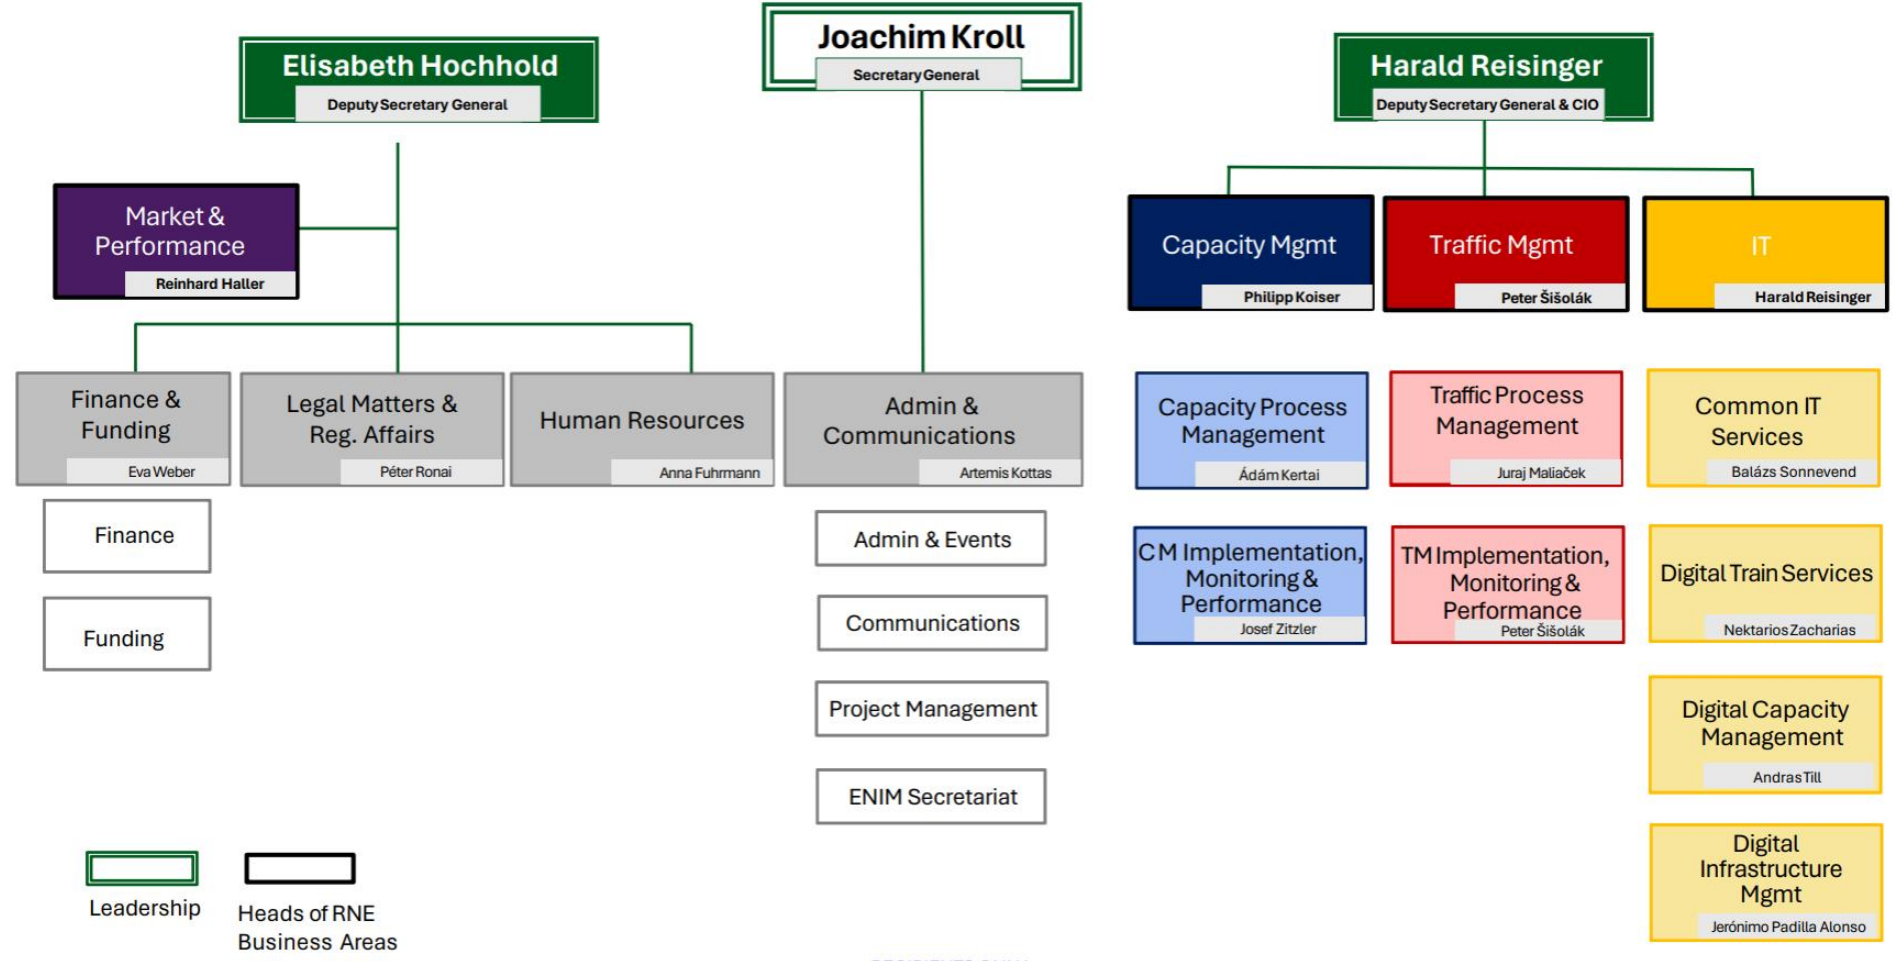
Elisabeth Hochhold
Deputy Secretary General

Joachim Kroll
Secretary General

Harald Reisinger
Deputy Secretary General & CIO

Market & Performance
Reinhard Haller

Capacity Mgmt
Philipp Koiser

Traffic Mgmt
Peter Šišolák

IT
Harald Reisinger

Finance & Funding
Eva Weber

Legal Matters & Reg. Affairs
Péter Ronai

Human Resources
Anna Fuhrmann

Admin & Communications
Artemis Kottas

Capacity Process Management
Ádám Kertai

Traffic Process Management
Juraj Maliaček

Common IT Services
Balázs Sonnevend

Finance

Funding

Admin & Events

Communications

Project Management

ENIM Secretariat

CM Implementation, Monitoring & Performance
Josef Zitzler

TM Implementation, Monitoring & Performance
Peter Šišolák

Digital Train Services
Nektarios Zacharias

Digital Capacity Management
Andras Till

Digital Infrastructure Mgmt
Jerónimo Padilla Alonso

Leadership

Heads of RNE Business Areas